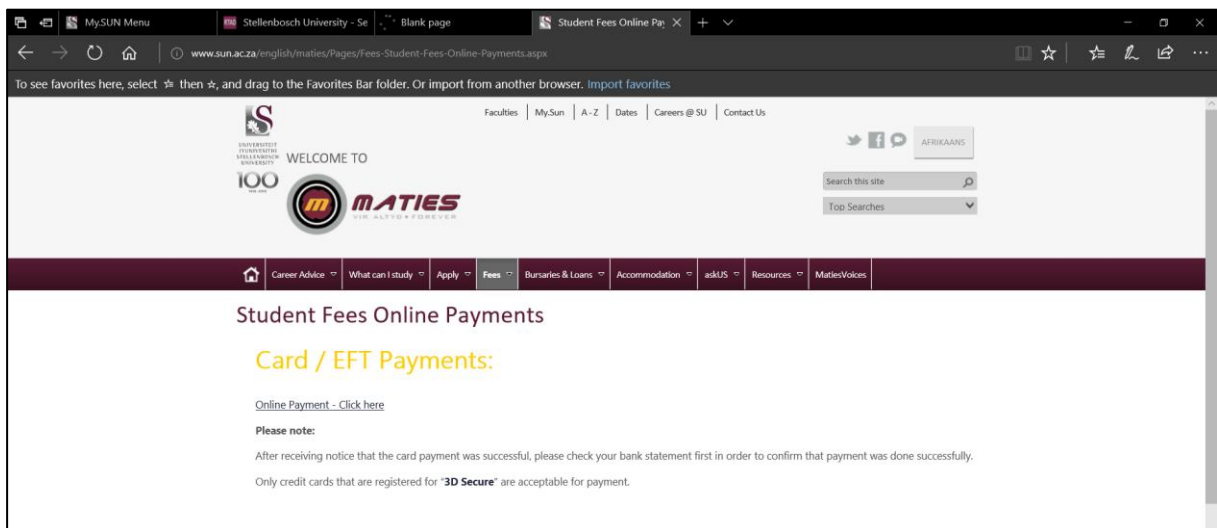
My.SUN Menu | Stellenbosch University - Se | Blank page | Student Fees Online Pay

www.sun.ac.za/english/maties/Pages/Fees-Student-Fees-Online-Payments.aspx

To see favorites here, select ☆ then ☆, and drag to the Favorites Bar folder. Or import from another browser. Import favorites

Faculties | My.Sun | A - Z | Dates | Careers @ SU | Contact Us

UNIVERSITEIT iYUNIVESITHI STELLENBOSCH UNIVERSITY

WELCOME TO

100

MATIES

VIR ALTYD • FOREVER

AFRIKAANS

Search this site

Top Searches

Career Advice | What can I study | Apply | Fees | Bursaries & Loans | Accommodation | askUS | Resources | MatiesVoices

Student Fees Online Payments

Card / EFT Payments:

Online Payment - Click here

Please note:

After receiving notice that the card payment was successful, please check your bank statement first in order to confirm that payment was done successfully.

Only credit cards that are registered for "3D Secure" are acceptable for payment.